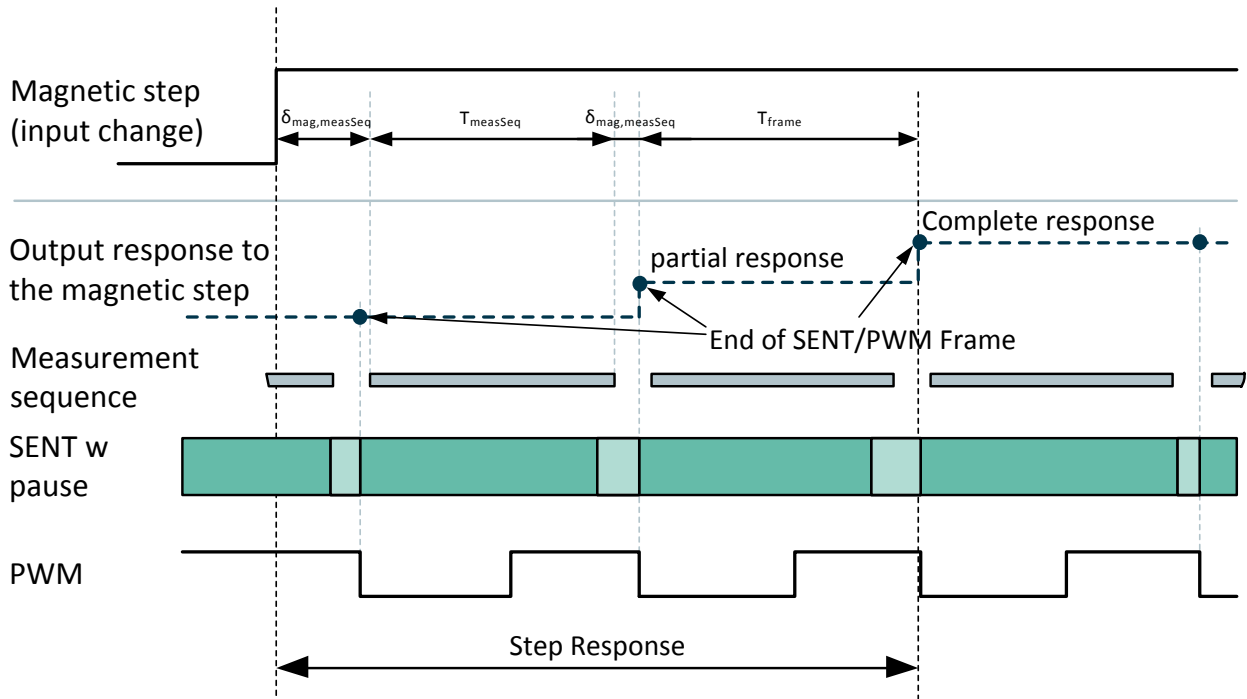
Magnetic step (input change)

$\delta_{mag,measSeq}$

$T_{measSeq}$

$\delta_{mag,measSeq}$

$T_{frame}$

Complete response

Output response to the magnetic step

partial response

End of SENT/PWM Frame

Measurement sequence

SENT w pause

PWM

Step Response